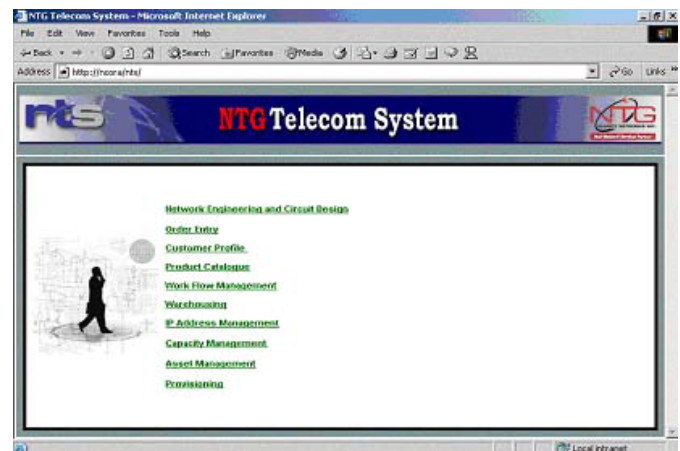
NTG Telecom System - Microsoft Internet Explorer

File Edit View Favorites Tools Help

Back Search Favorites Media

Address http://ncora/nts/

Go Links

nts

NTG Telecom System

NTG

Network Engineering and Circuit Design

Order Entry

Customer Profile

Product Catalogue

Work Flow Management

Warehousing

IP Address Management

Capacity Management

Asset Management

Provisioning

Local intranet